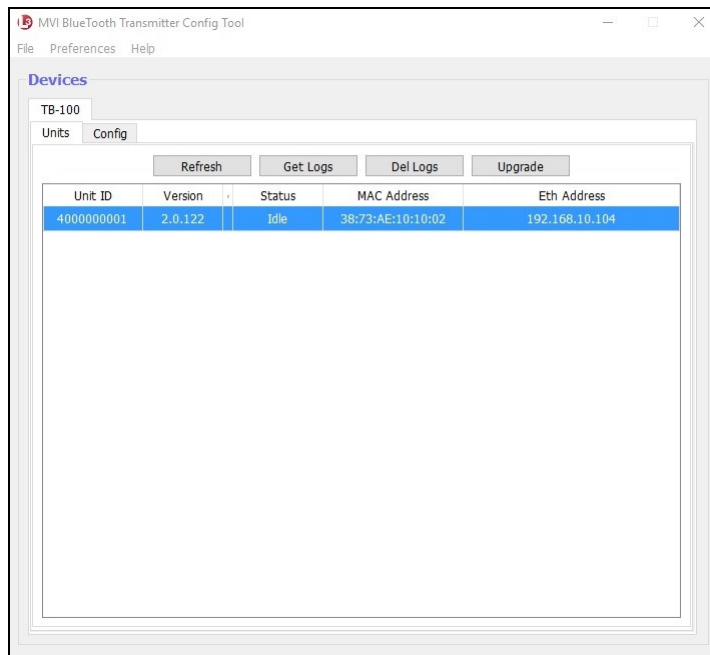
MVI BlueTooth Transmitter Config Tool

File Preferences Help

Devices

TB-100

Units Config

Refresh Get Logs Del Logs Upgrade

| Unit ID | Version | Status | MAC Address | Eth Address |
|---|---|---|---|---|
| 4000000001 | 2.0.122 | Idle | 38:73:AE:10:10:02 | 192.168.10.104 |